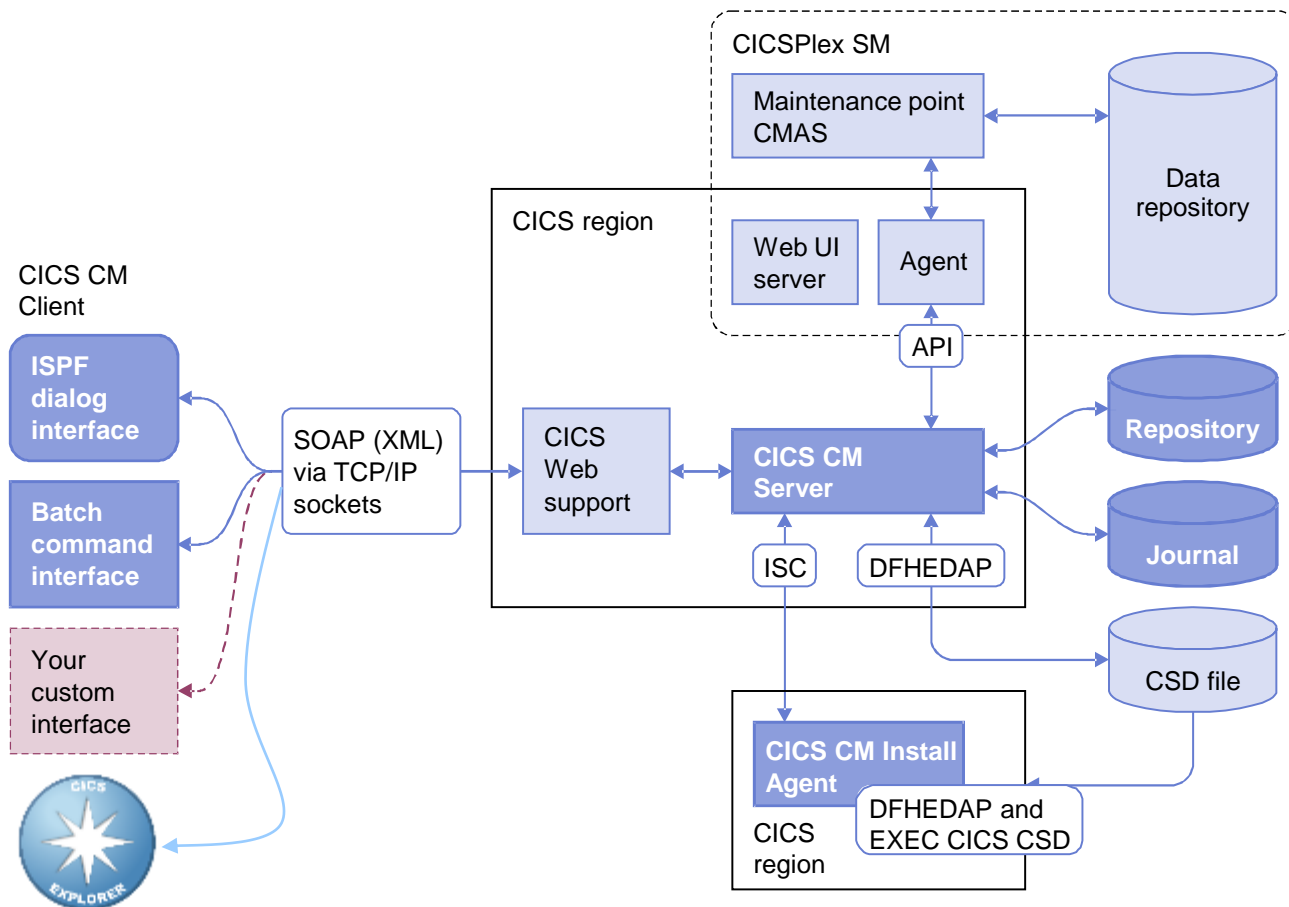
CICSPlex SM

Maintenance point CMAS

Data repository

CICS region

Web UI server

Agent

CICS CM Client

ISPF dialog interface

Batch command interface

Your custom interface

CICS EXPLORER

SOAP (XML) via TCP/IP sockets

CICS Web support

API

CICS CM Server

Repository

Journal

ISC

DFHEDAP

CSD file

CICS CM Install Agent

DFHEDAP and EXEC CICS CSD

CICS region